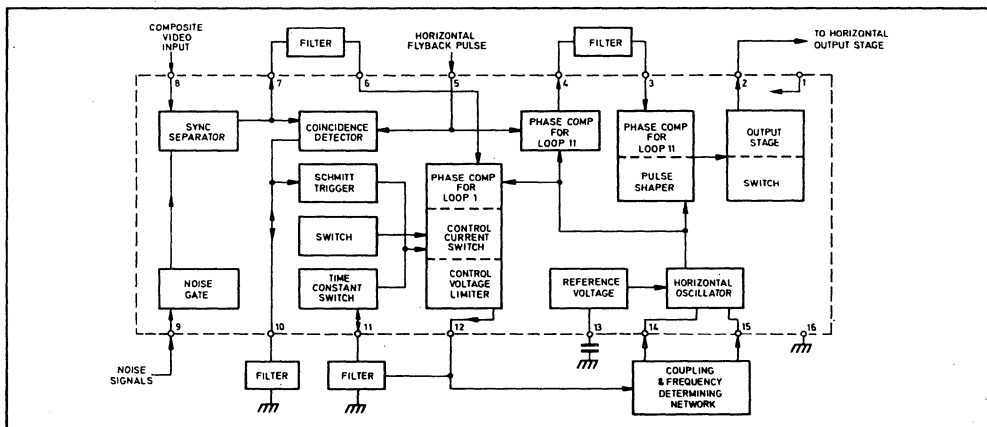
COMPOSITE VIDEO INPUT

FILTER

HORIZONTAL FLYBACK PULSE

FILTER

TO HORIZONTAL OUTPUT STAGE

8

7

6

5

4

3

2

1

SYNC SEPARATOR

COINCIDENCE DETECTOR

PHASE COMP FOR LOOP 11

PHASE COMP FOR LOOP 11

PULSE SHAPER

OUTPUT STAGE

SWITCH

SCHMITT TRIGGER

PHASE COMP FOR LOOP 1

SWITCH

CONTROL CURRENT SWITCH

NOISE GATE

TIME CONSTANT SWITCH

CONTROL VOLTAGE LIMITER

REFERENCE VOLTAGE

HORIZONTAL OSCILLATOR

9

10

11

12

13

14

15

16

NOISE SIGNALS

FILTER

FILTER

COUPLING & FREQUENCY DETERMINING NETWORK